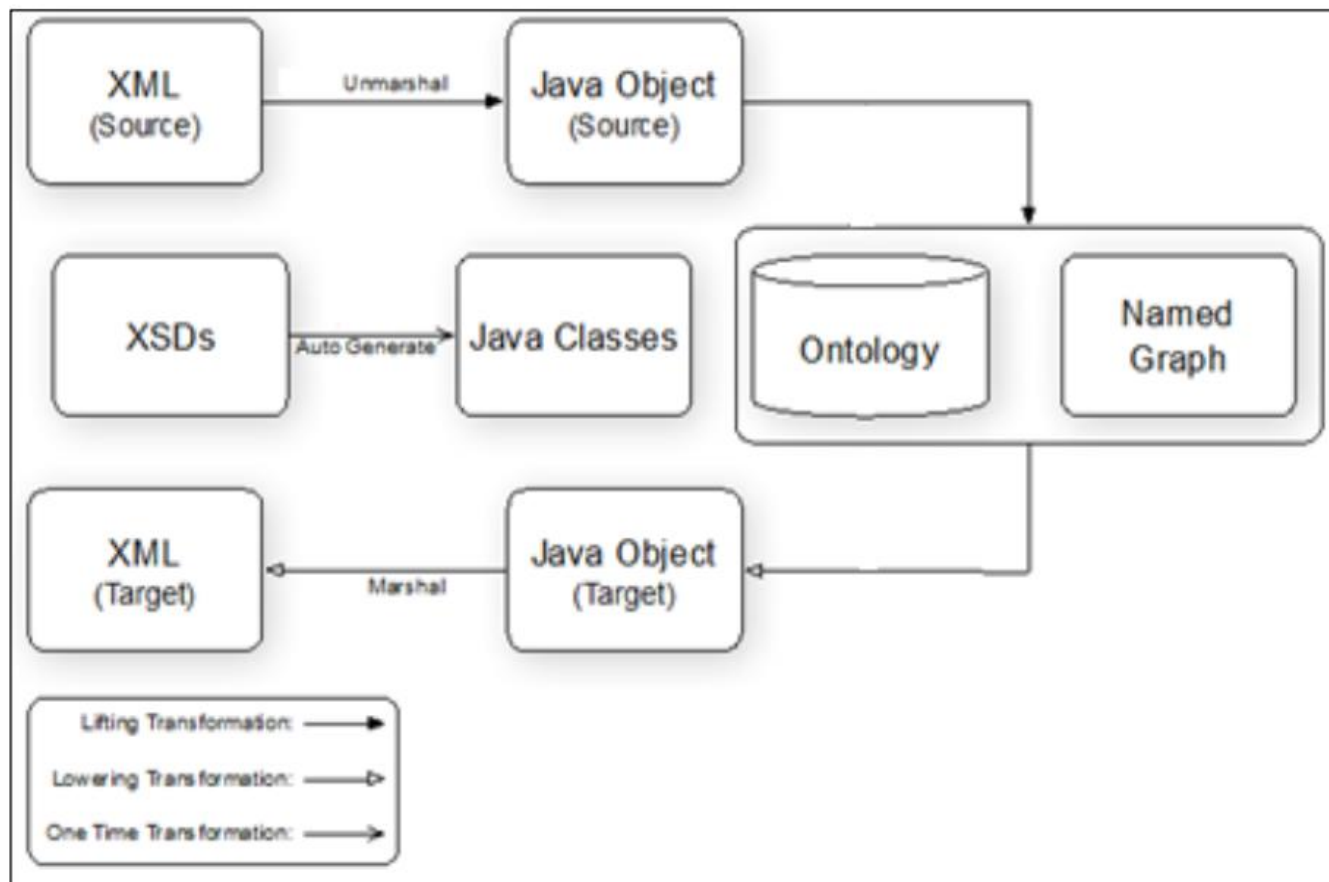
XML
(Source)

Unmarshal

Java Object
(Source)

XSDs

Auto Generate

Java Classes

Ontology

Named Graph

XML
(Target)

Marshal

Java Object
(Target)

Lifting Transformation:

Lowering Transformation:

One Time Transformation: